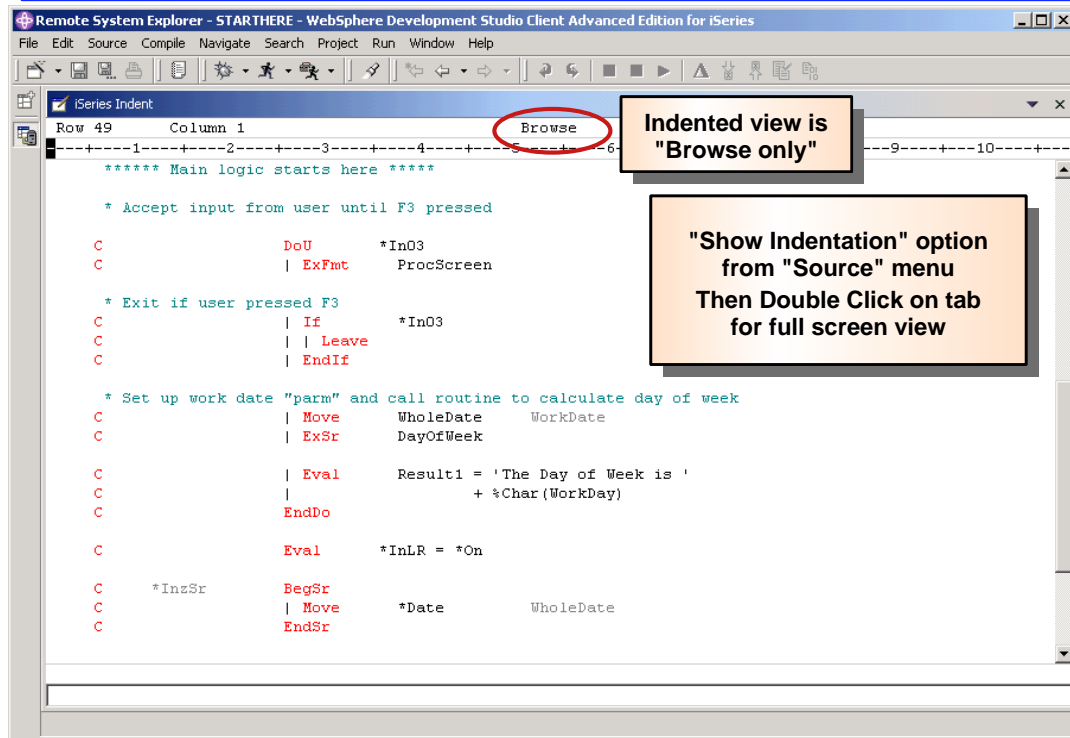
Remote System Explorer - STARTHERE - WebSphere Development Studio Client Advanced Edition for iSeries

File Edit Source Compile Navigate Search Project Run Window Help

iSeries Indent

Row 49 Column 1 Browse

Indented view is "Browse only"

----+----1----+----2----+----3----+----4----+----5----+----6 ----9----+---10----+---

****** Main logic starts here *****

* Accept input from user until F3 pressed

"Show Indentation" option from "Source" menu
Then Double Click on tab for full screen view

C DoU *In03
C | ExFmt ProcScreen

* Exit if user pressed F3
C | If *In03
C | | Leave
C | EndIf

* Set up work date "parm" and call routine to calculate day of week
C | Move WholeDate WorkDate
C | ExSr DayOfWeek

C | Eval Result1 = 'The Day of Week is '
C | + %Char(WorkDay)
C EndDo

C Eval *InLR = *On

C *InzSr BegSr
C | Move *Date WholeDate
C EndSr